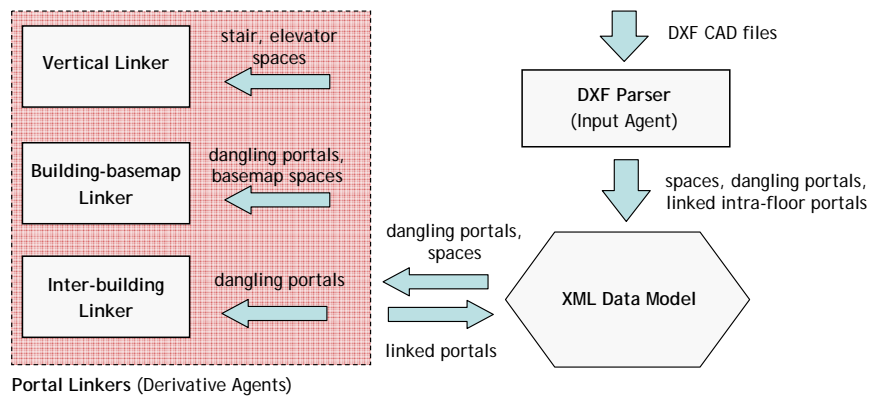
Vertical Linker

stair, elevator spaces

Building-basemap Linker

dangling portals, basemap spaces

Inter-building Linker

dangling portals

Portal Linkers (Derivative Agents)

DXF CAD files

DXF Parser
(Input Agent)

spaces, dangling portals, linked intra-floor portals

dangling portals, spaces

XML Data Model

linked portals